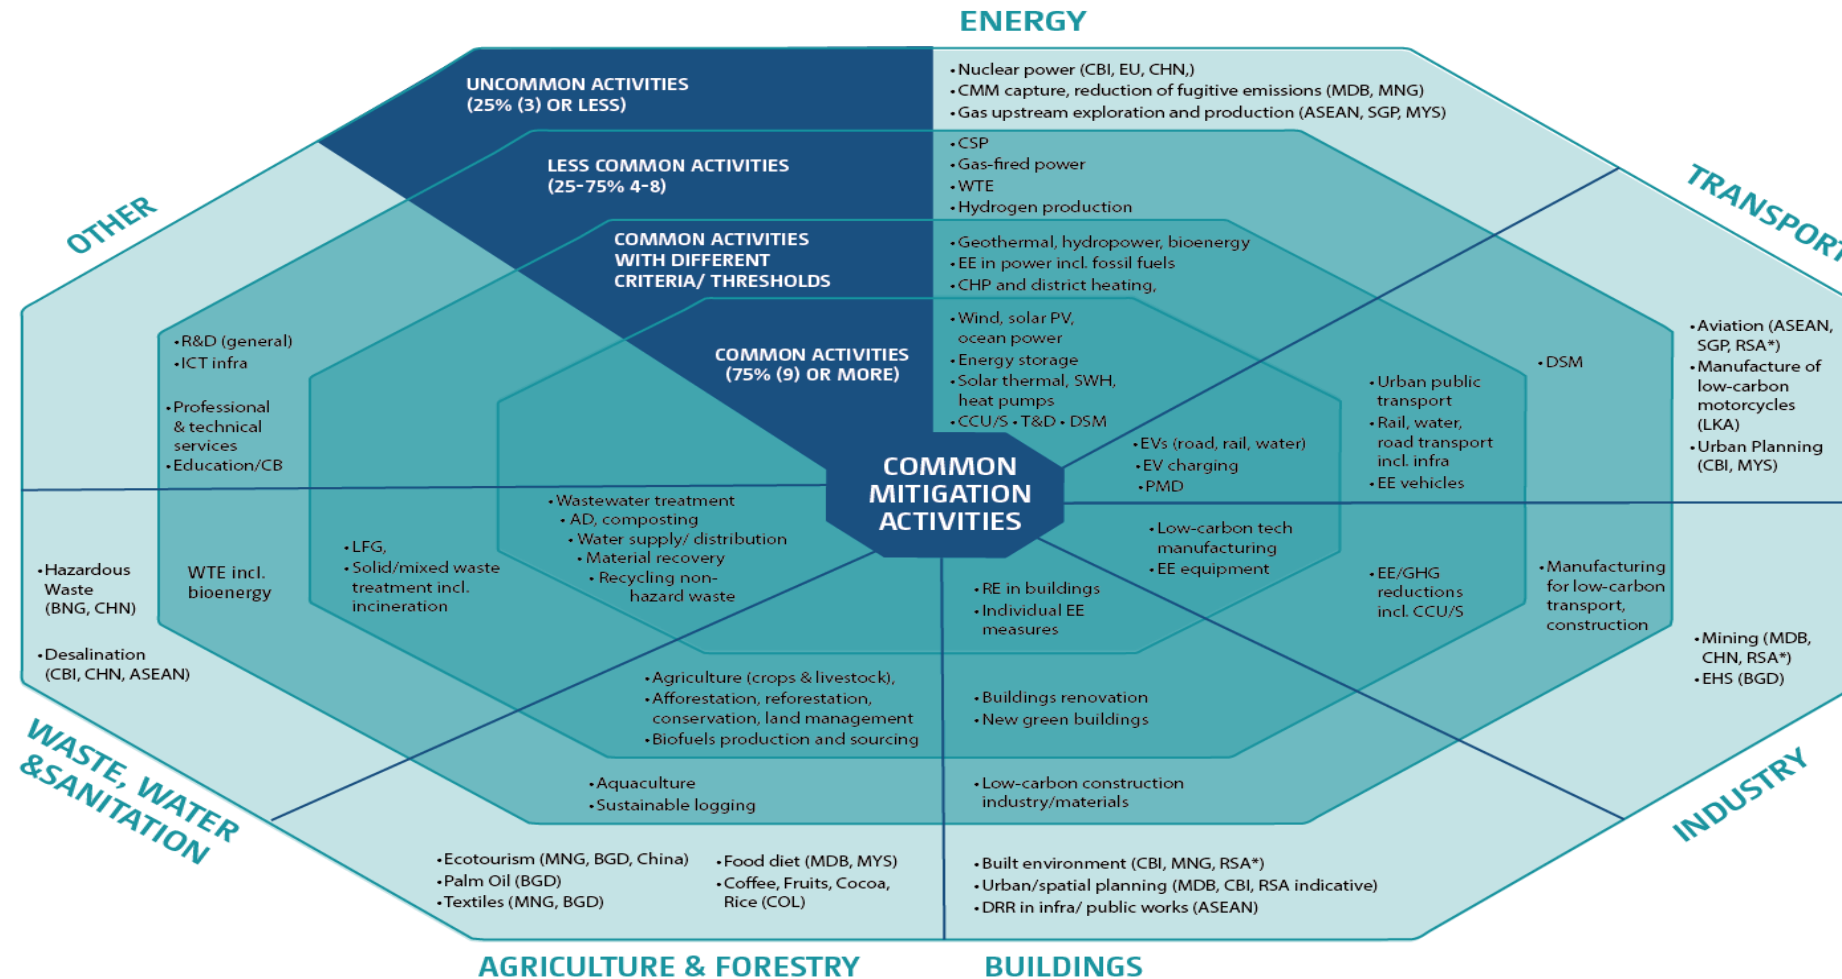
ENERGY

UNCOMMON ACTIVITIES
(25% (3) OR LESS)

LESS COMMON ACTIVITIES
(25-75% 4-8)

COMMON ACTIVITIES
WITH DIFFERENT
CRITERIA/ THRESHOLDS

COMMON ACTIVITIES
(75% (9) OR MORE)

• Nuclear power (CBI, EU, CHN,)
• CMM capture, reduction of fugitive emissions (MDB, MNG)
• Gas upstream exploration and production (ASEAN, SGP, MYS)

• CSP
• Gas-fired power
• WTE
• Hydrogen production

• Geothermal, hydropower, bioenergy
• EE in power incl. fossil fuels
• CHP and district heating,

• Wind, solar PV, ocean power
• Energy storage
• Solar thermal, SWH, heat pumps
• CCU/S • T&D • DSM

TRANSPORT

• Aviation (ASEAN, SGP, RSA*)
• Manufacture of low-carbon motorcycles (LKA)
• Urban Planning (CBI, MYS)

• DSM

• Urban public transport
• Rail, water, road transport incl. infra
• EE vehicles

• EVs (road, rail, water)
• EV charging
• PMD

COMMON MITIGATION ACTIVITIES

OTHER

• R&D (general)
• ICT infra

• Professional & technical services
• Education/CB

• Wastewater treatment
• AD, composting
• Water supply/ distribution
• Material recovery
• Recycling non-hazard waste

• LFG,
• Solid/mixed waste treatment incl. incineration

WTE incl. bioenergy

• Hazardous Waste (BNG, CHN)

• Desalination (CBI, CHN, ASEAN)

WASTE, WATER &SANITATION

• Low-carbon tech manufacturing
• EE equipment

• EE/GHG reductions incl. CCU/S

• Manufacturing for low-carbon transport, construction

• Mining (MDB, CHN, RSA*)
• EHS (BGD)

INDUSTRY

• RE in buildings
• Individual EE measures

• Agriculture (crops & livestock),
• Afforestation, reforestation, conservation, land management
• Biofuels production and sourcing

• Buildings renovation
• New green buildings

• Aquaculture
• Sustainable logging

• Low-carbon construction industry/materials

• Ecotourism (MNG, BGD, China)
• Palm Oil (BGD)
• Textiles (MNG, BGD)

• Food diet (MDB, MYS)
• Coffee, Fruits, Cocoa, Rice (COL)

• Built environment (CBI, MNG, RSA*)
• Urban/spatial planning (MDB, CBI, RSA indicative)
• DRR in infra/ public works (ASEAN)

AGRICULTURE & FORESTRY

BUILDINGS